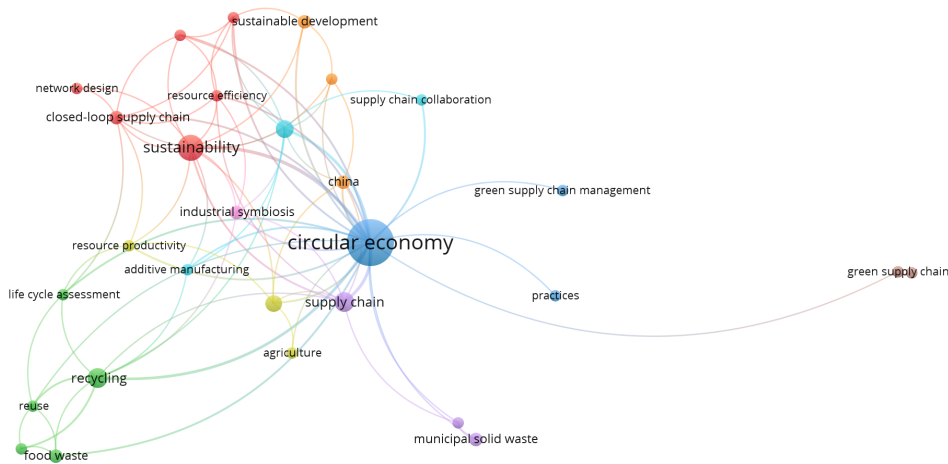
sustainable development
network design
resource efficiency
supply chain collaboration
closed-loop supply chain
sustainability
china
green supply chain management
industrial symbiosis
circular economy
resource productivity
additive manufacturing
green supply chain
life cycle assessment
supply chain
practices
agriculture
recycling
reuse
municipal solid waste
food waste